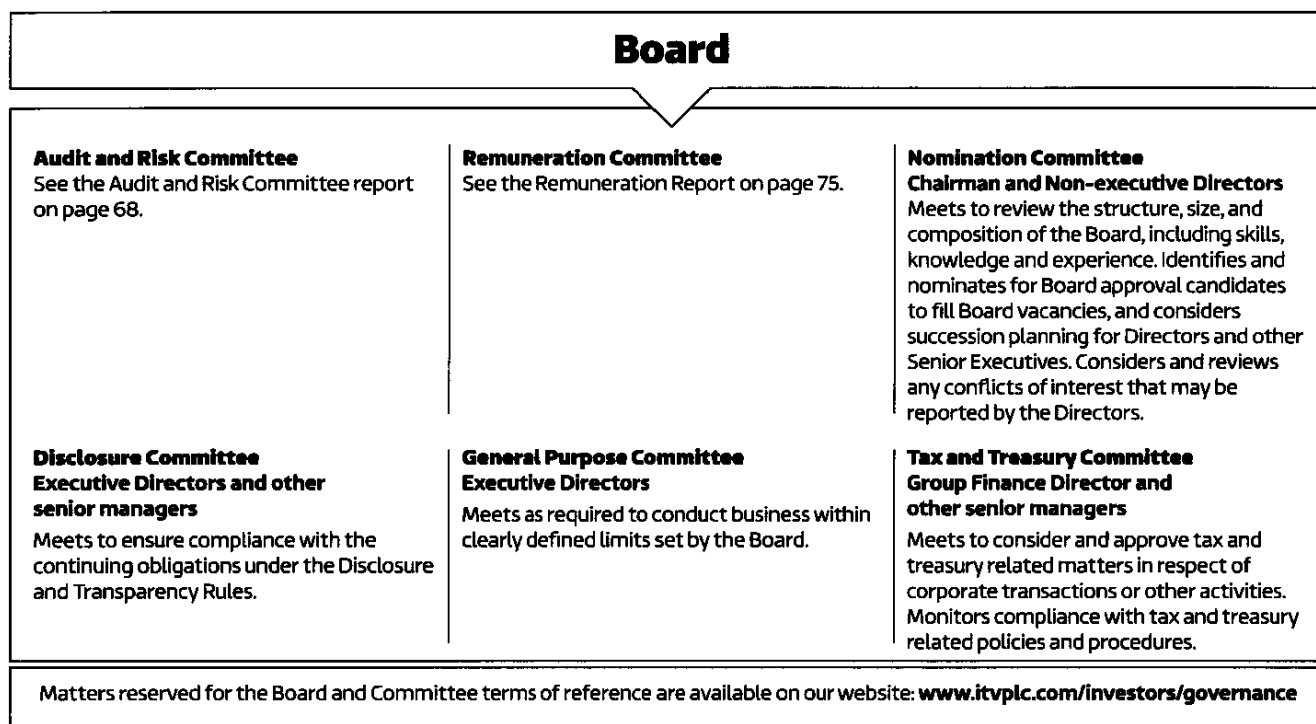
Board

Audit and Risk Committee
See the Audit and Risk Committee report on page 68.

Remuneration Committee
See the Remuneration Report on page 75.

Nomination Committee
Chairman and Non-executive Directors
Meets to review the structure, size, and composition of the Board, including skills, knowledge and experience. Identifies and nominates for Board approval candidates to fill Board vacancies, and considers succession planning for Directors and other Senior Executives. Considers and reviews any conflicts of interest that may be reported by the Directors.

Disclosure Committee
Executive Directors and other senior managers
Meets to ensure compliance with the continuing obligations under the Disclosure and Transparency Rules.

General Purpose Committee
Executive Directors
Meets as required to conduct business within clearly defined limits set by the Board.

Tax and Treasury Committee
Group Finance Director and other senior managers
Meets to consider and approve tax and treasury related matters in respect of corporate transactions or other activities. Monitors compliance with tax and treasury related policies and procedures.

Matters reserved for the Board and Committee terms of reference are available on our website: www.itvplc.com/investors/governance